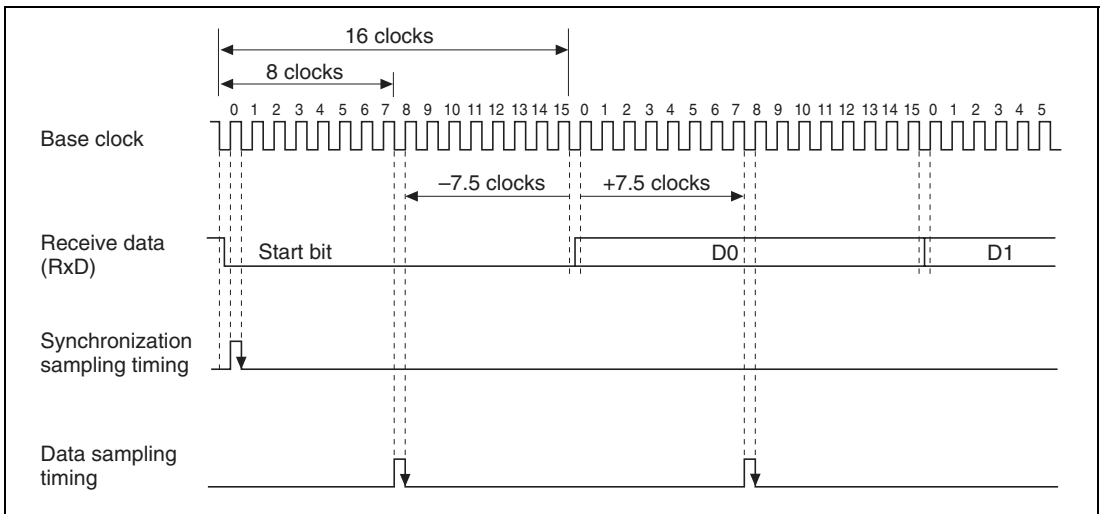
16 clocks

8 clocks

0 1 2 3 4 5 6 7 8 9 10 11 12 13 14 15 0 1 2 3 4 5 6 7 8 9 10 11 12 13 14 15 0 1 2 3 4 5

Base clock

–7.5 clocks

+7.5 clocks

Receive data (RxD)

Start bit

D0

D1

Synchronization sampling timing

Data sampling timing